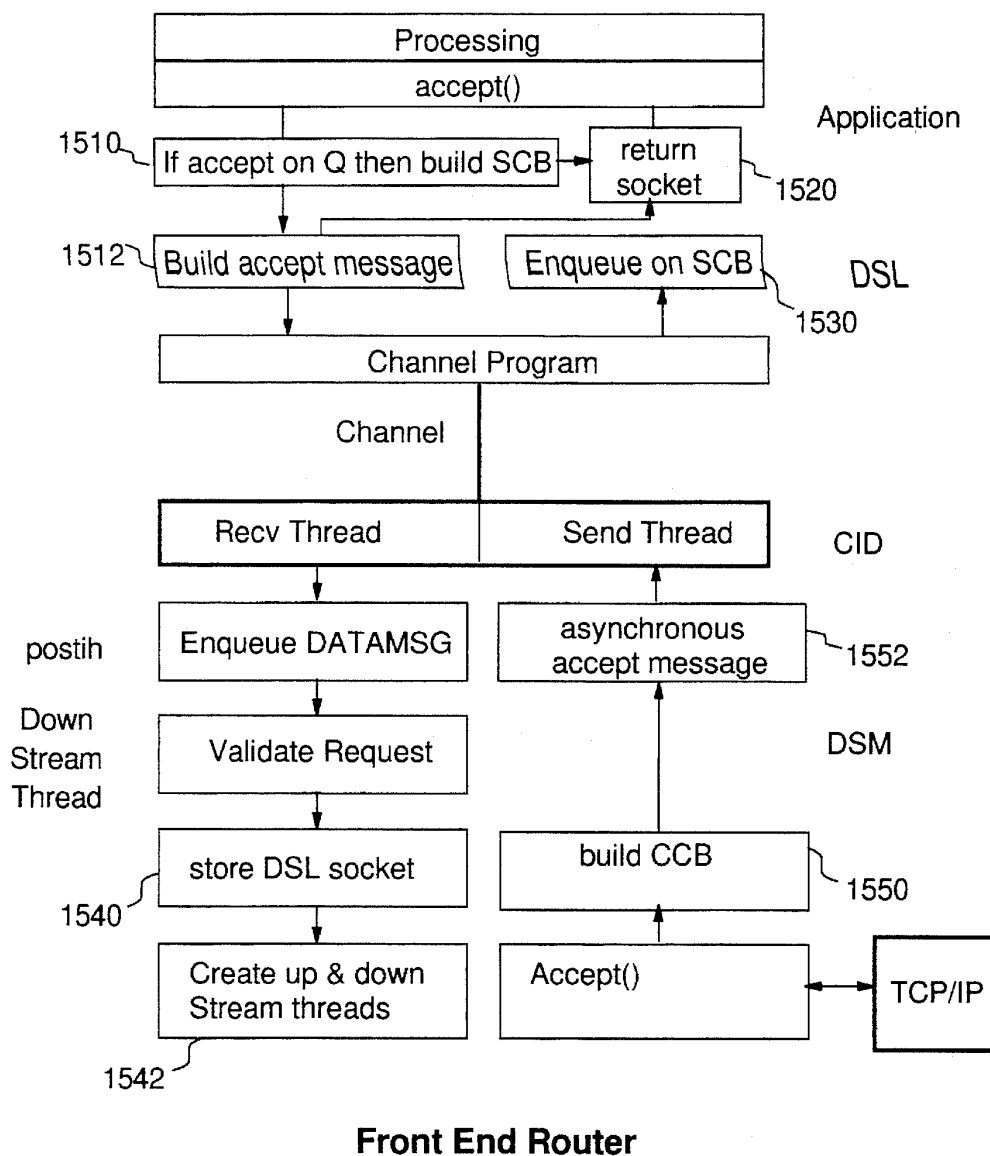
Processing
accept()
Application
1510
If accept on Q then build SCB
return socket
1520
1512
Build accept message
Enqueue on SCB
DSL
1530
Channel Program
Channel
Recv Thread
Send Thread
CID
postih
Enqueue DATAMSG
asynchronous accept message
1552
Down Stream Thread
Validate Request
DSM
store DSL socket
build CCB
1540
1550
Create up & down Stream threads
Accept()
TCP/IP
1542
Front End Router